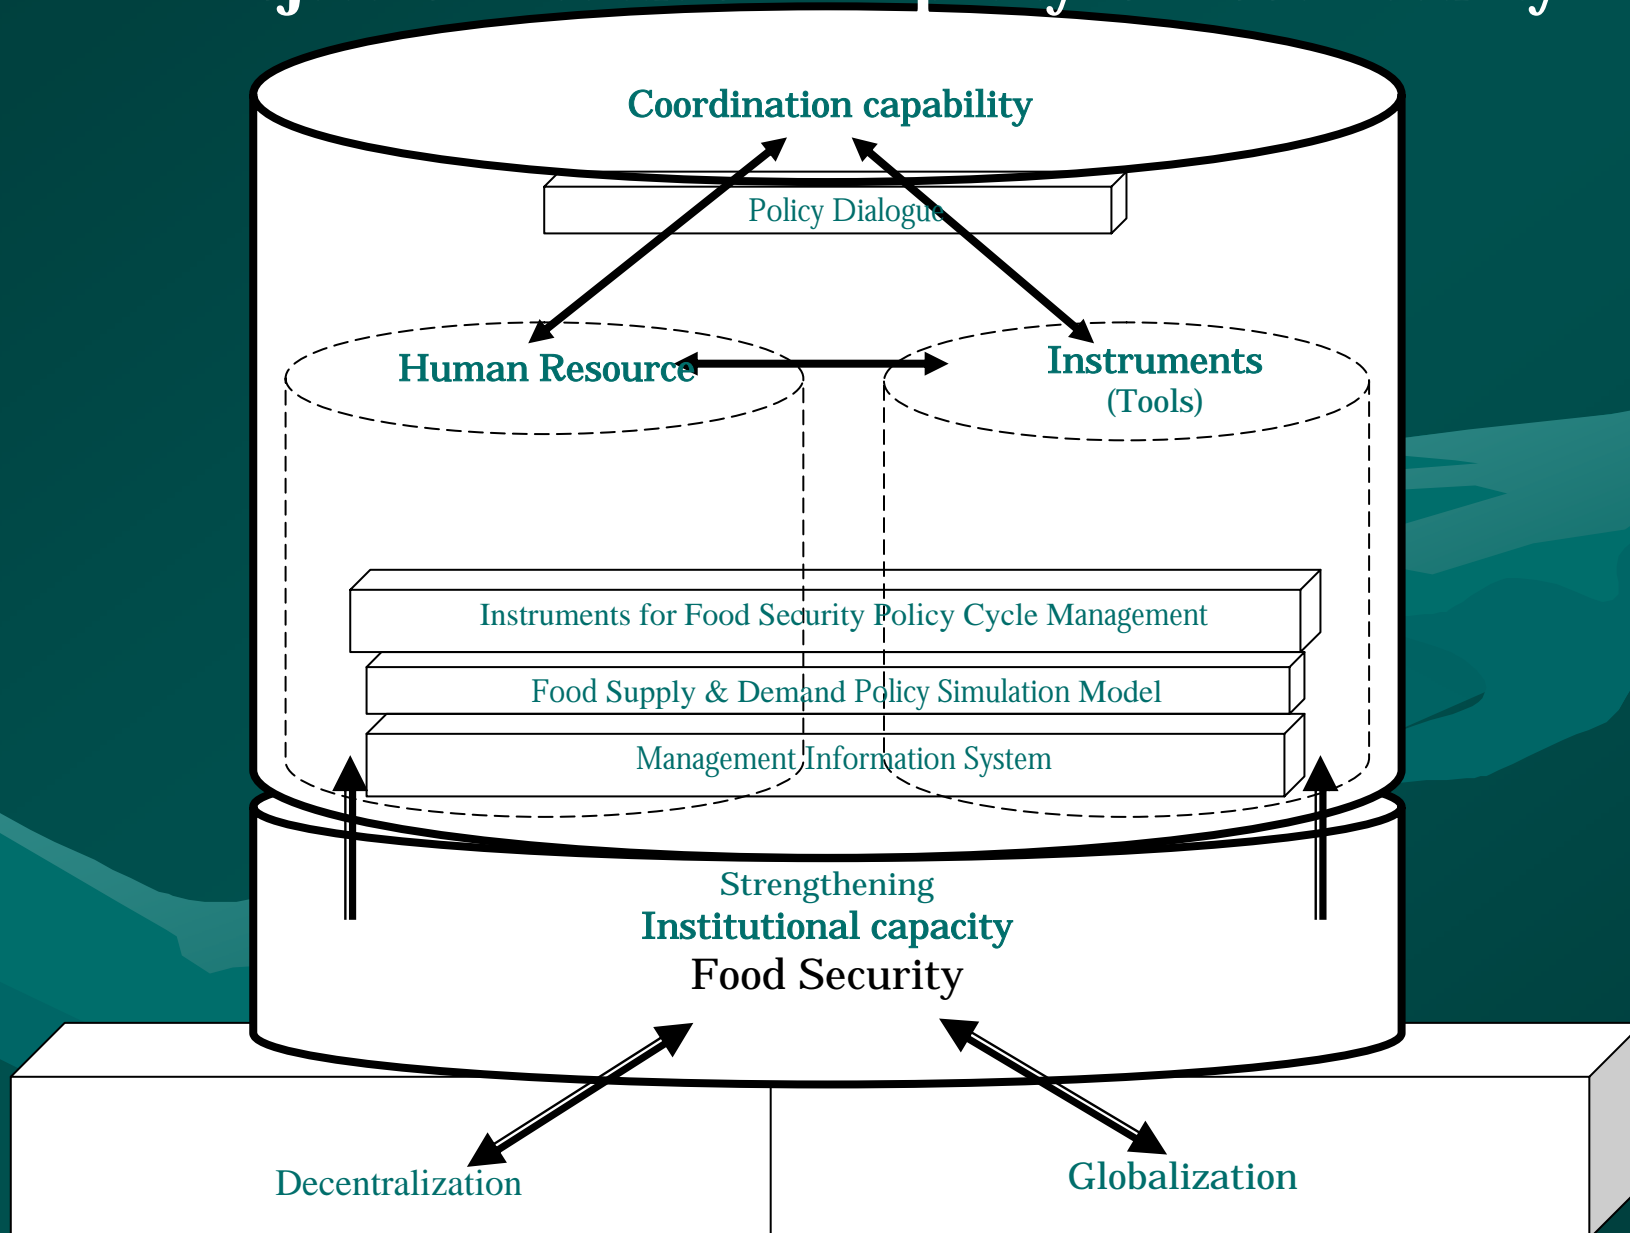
Coordination capability

Policy Dialogue

Human Resource

Instruments
(Tools)

Instruments for Food Security Policy Cycle Management

Food Supply & Demand Policy Simulation Model

Management Information System

Strengthening
Institutional capacity
Food Security

Decentralization

Globalization